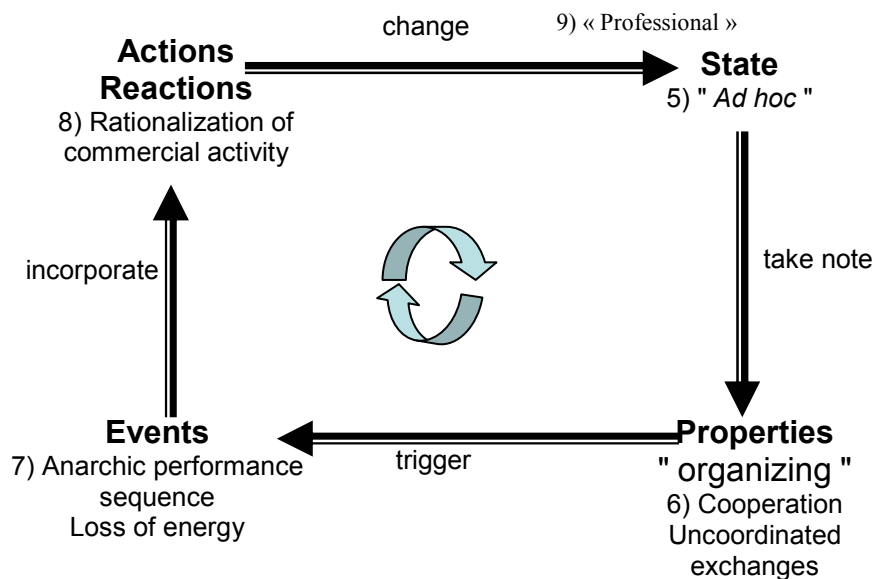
Actions
Reactions
8) Rationalization of commercial activity

change

9) « Professional »

State
5) " *Ad hoc* "

take note

Properties
" organizing "
6) Cooperation
Uncoordinated exchanges

trigger

Events
7) Anarchic performance sequence
Loss of energy

incorporate